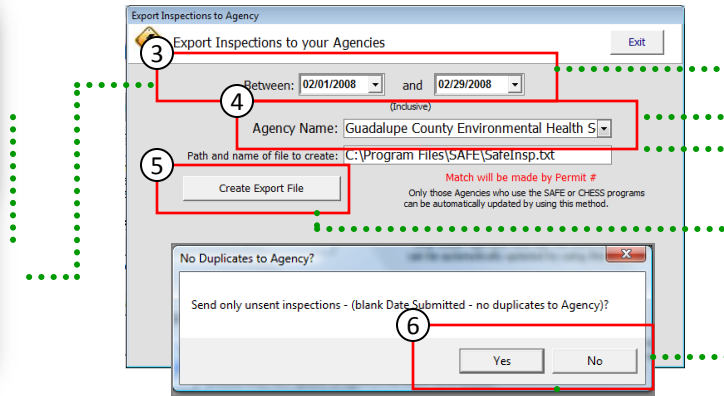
Export Inspections to Agency

Export Inspections to your Agencies

Exit

3

Between: 02/01/2008 and 02/29/2008

(Inclusive)

4

Agency Name: Guadalupe County Environmental Health S

Path and name of file to create: C:\Program Files\SAFE\SafeInsp.txt

5

Create Export File

Match will be made by Permit #

Only those Agencies who use the SAFE or CHESS programs can be automatically updated by using this method.

No Duplicates to Agency?

Send only unsent inspections - (blank Date Submitted - no duplicates to Agency)?

6

Yes

No